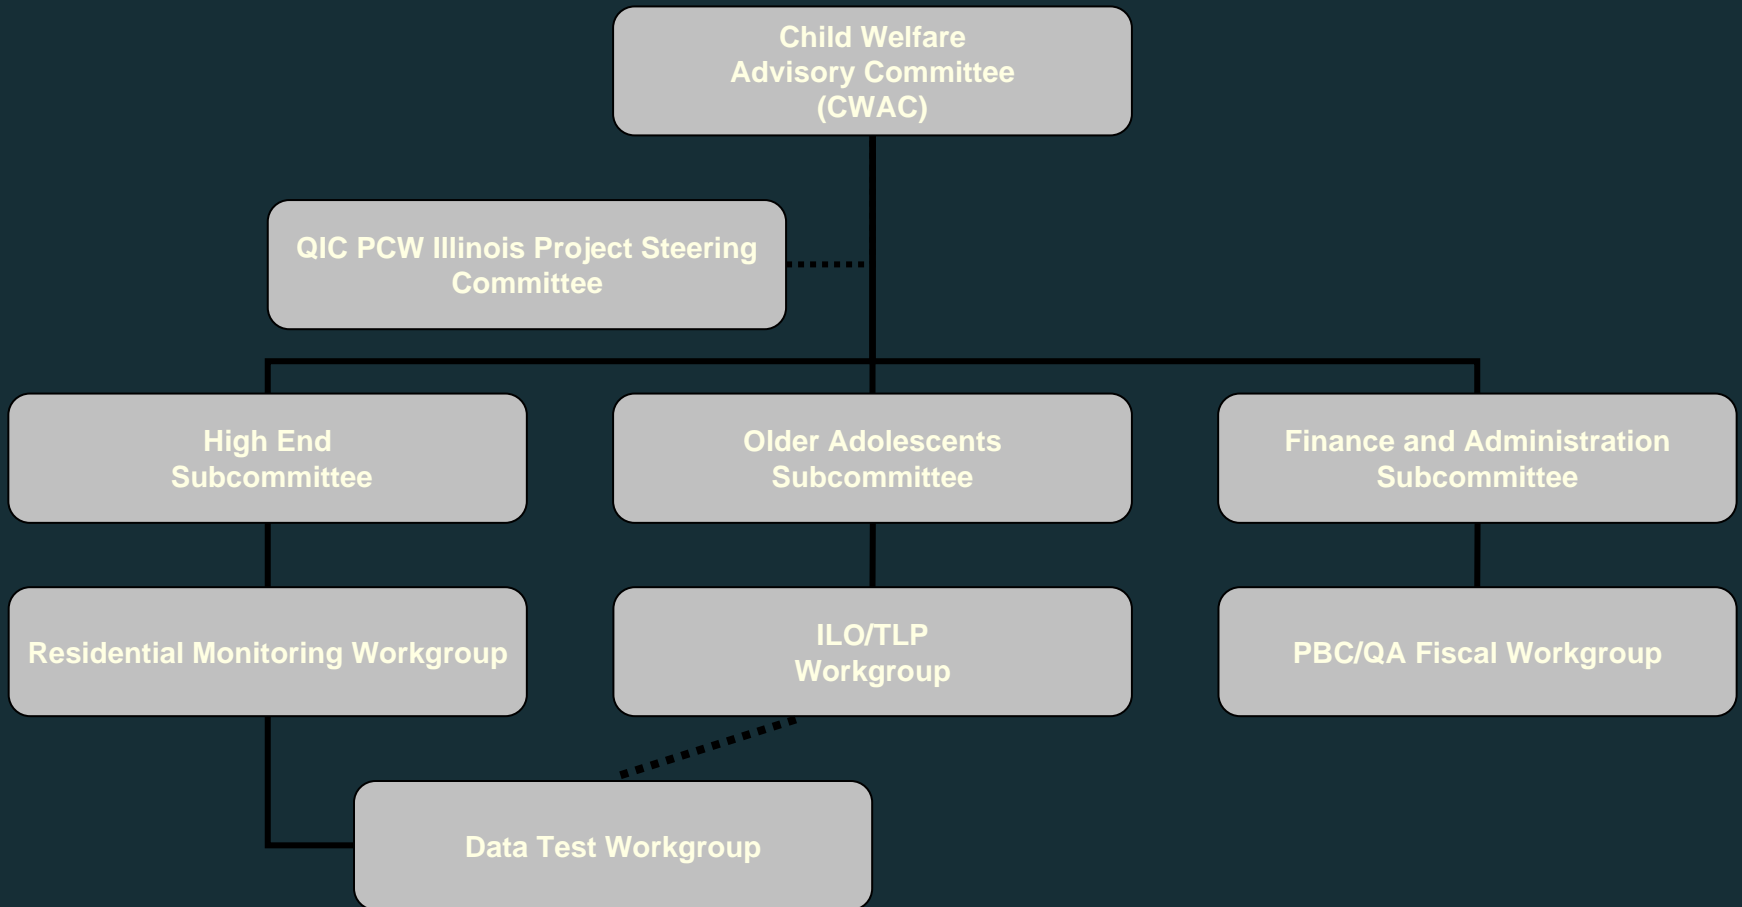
Child Welfare
Advisory Committee
(CWAC)

QIC PCW Illinois Project Steering Committee

High End
Subcommittee

Older Adolescents
Subcommittee

Finance and Administration
Subcommittee

Residential Monitoring Workgroup

ILO/TLP
Workgroup

PBC/QA Fiscal Workgroup

Data Test Workgroup